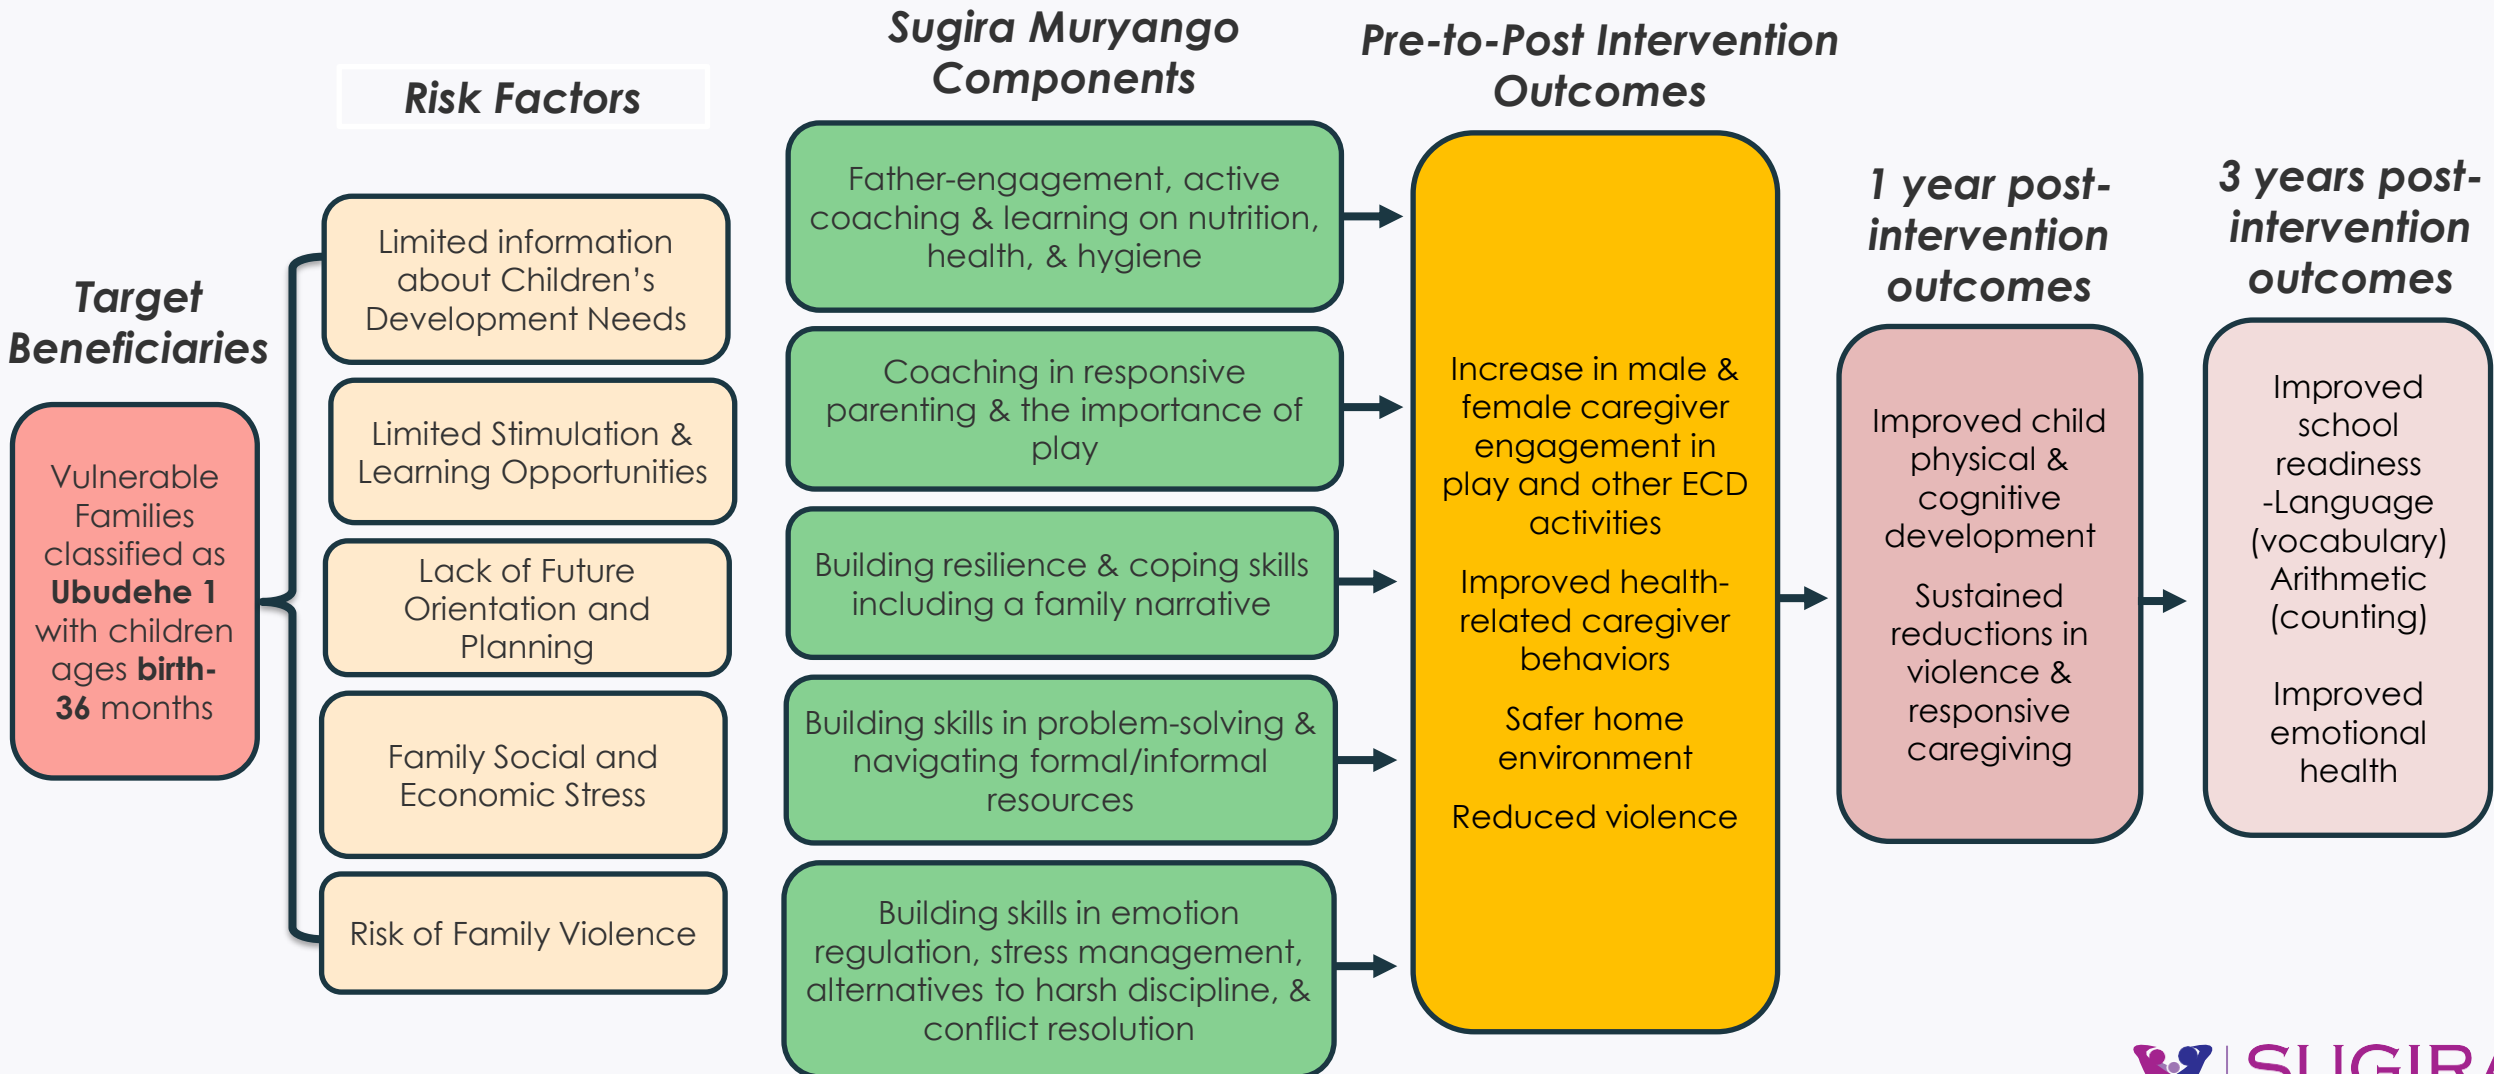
Target Beneficiaries

Vulnerable Families classified as **Ubudehe 1** with children ages **birth-36** months

Risk Factors

Limited information about Children's Development Needs

Limited Stimulation & Learning Opportunities

Lack of Future Orientation and Planning

Family Social and Economic Stress

Risk of Family Violence

Sugira Muryango Components

Father-engagement, active coaching & learning on nutrition, health, & hygiene

Coaching in responsive parenting & the importance of play

Building resilience & coping skills including a family narrative

Building skills in problem-solving & navigating formal/informal resources

Building skills in emotion regulation, stress management, alternatives to harsh discipline, & conflict resolution

Pre-to-Post Intervention Outcomes

Increase in male & female caregiver engagement in play and other ECD activities

Improved health-related caregiver behaviors

Safer home environment

Reduced violence

1 year post-intervention outcomes

Improved child physical & cognitive development

Sustained reductions in violence & responsive caregiving

3 years post-intervention outcomes

Improved school readiness -Language (vocabulary) Arithmetic (counting)

Improved emotional health

SUGIR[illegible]